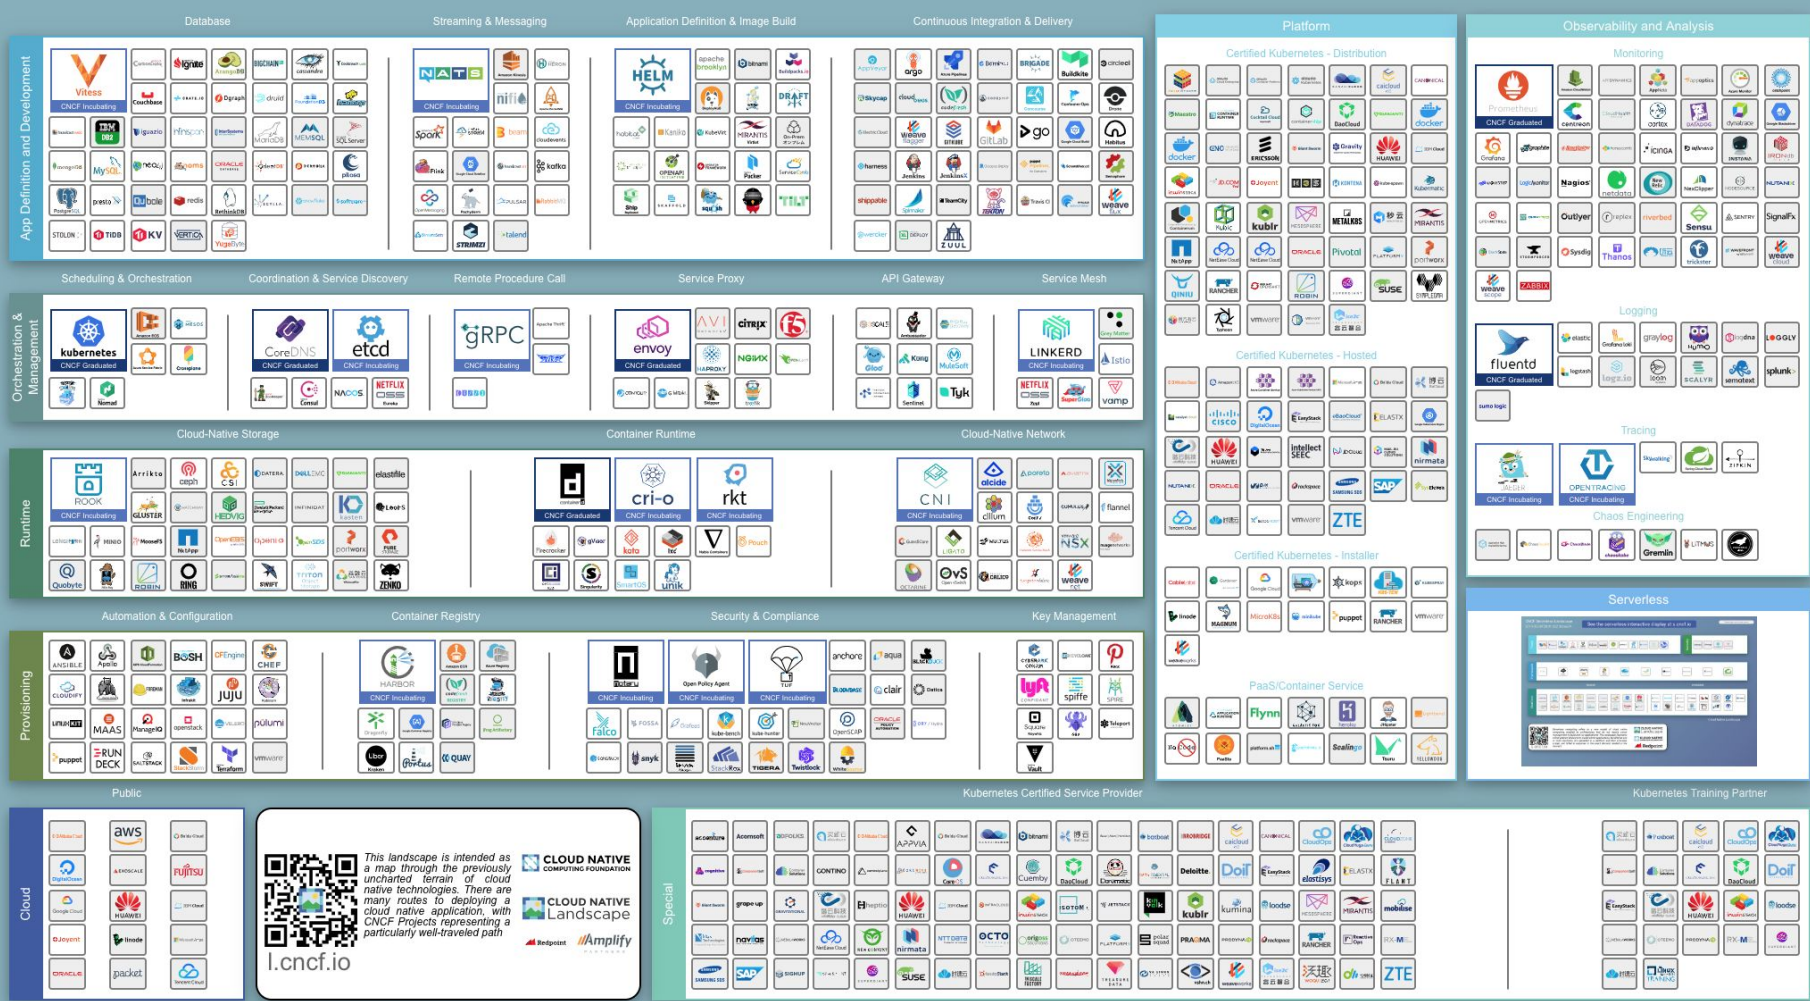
Database

Streaming & Messaging

Application Definition & Image Build

Continuous Integration & Delivery

Platform

Observability and Analysis

App Definition and Development

Vitess
CNCF Incubating

NATS
CNCF Incubating

HELM
CNCF Incubating

Certified Kubernetes - Distribution

Monitoring

Prometheus
CNCF Graduated

Scheduling & Orchestration

Coordination & Service Discovery

Remote Procedure Call

Service Proxy

API Gateway

Service Mesh

Orchestration & Management

kubernetes
CNCF Graduated

CoreDNS
CNCF Graduated

etcd
CNCF Incubating

gRPC
CNCF Incubating

envoy
CNCF Graduated

LINKERD
CNCF Incubating

Certified Kubernetes - Hosted

Logging

fluentd
CNCF Graduated

Cloud-Native Storage

Container Runtime

Cloud-Native Network

Tracing

Runtime

ROOK
CNCF Incubating

containerd
CNCF Graduated

cri-o
CNCF Incubating

rkt
CNCF Incubating

CNI
CNCF Incubating

JAEGER
CNCF Incubating

OPENTRACING
CNCF Incubating

Certified Kubernetes - Installer

Chaos Engineering

Automation & Configuration

Container Registry

Security & Compliance

Key Management

Serverless

Provisioning

HARBOR
CNCF Incubating

Notary
CNCF Incubating

Open Policy Agent
CNCF Incubating

TUF
CNCF Incubating

PaaS/Container Service

Public

Kubernetes Certified Service Provider

Kubernetes Training Partner

Cloud

This landscape is intended as a map through the previously uncharted terrain of cloud native technologies. There are many routes to deploying a cloud native application, with CNCF Projects representing a particularly well-traveled path

CLOUD NATIVE
COMPUTING FOUNDATION

CLOUD NATIVE
Landscape

Redpoint

Amplify

l.cncf.io

Special